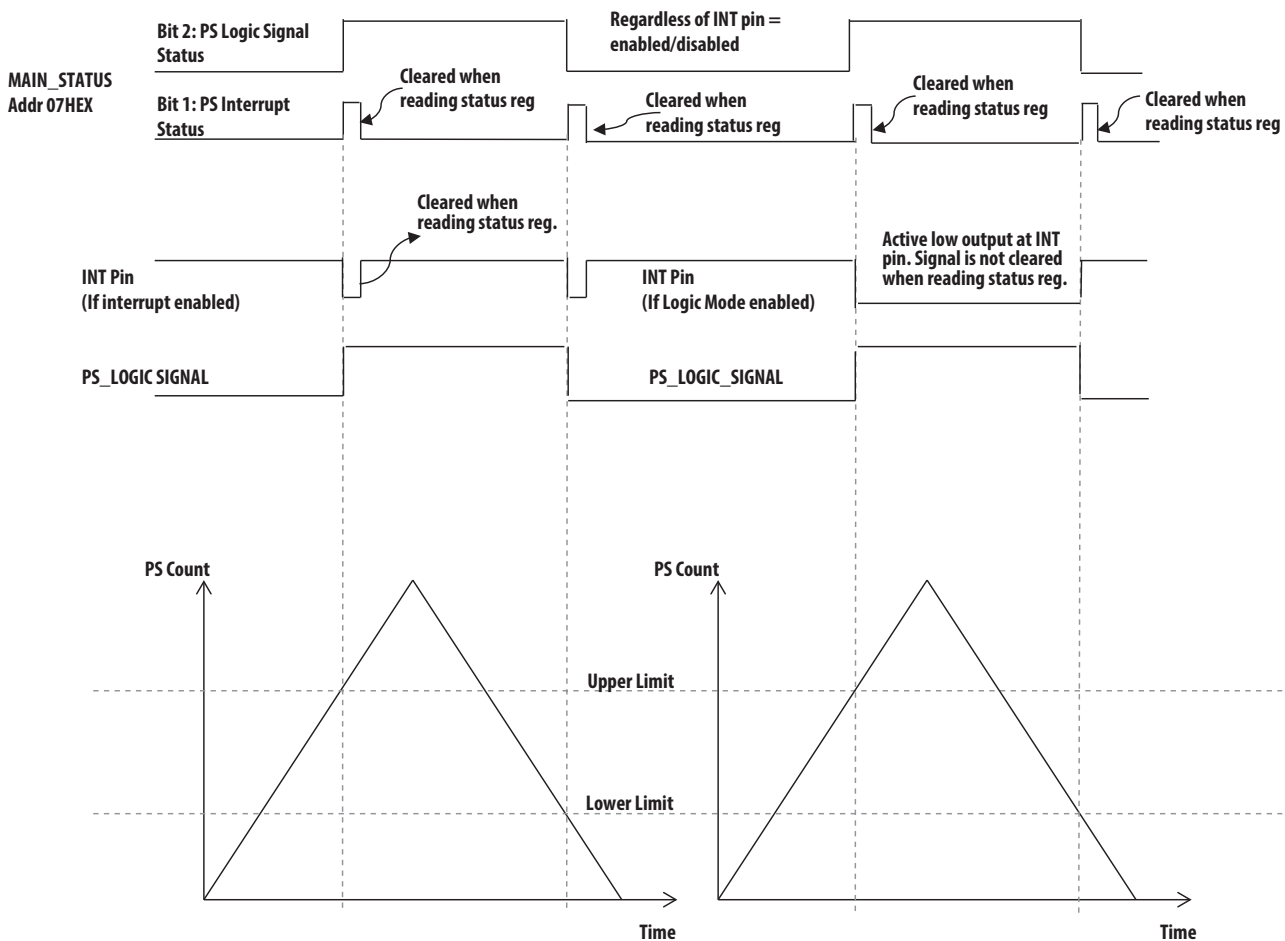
MAIN_STATUS Addr 07HEX

Bit 2: PS Logic Signal Status

Regardless of INT pin = enabled/disabled

Bit 1: PS Interrupt Status

Cleared when reading status reg

Cleared when reading status reg

Cleared when reading status reg

Cleared when reading status reg

Cleared when reading status reg.

INT Pin (If interrupt enabled)

INT Pin (If Logic Mode enabled)

Active low output at INT pin. Signal is not cleared when reading status reg.

PS_LOGIC SIGNAL

PS_LOGIC_SIGNAL

PS Count

PS Count

Upper Limit

Lower Limit

Time

Time